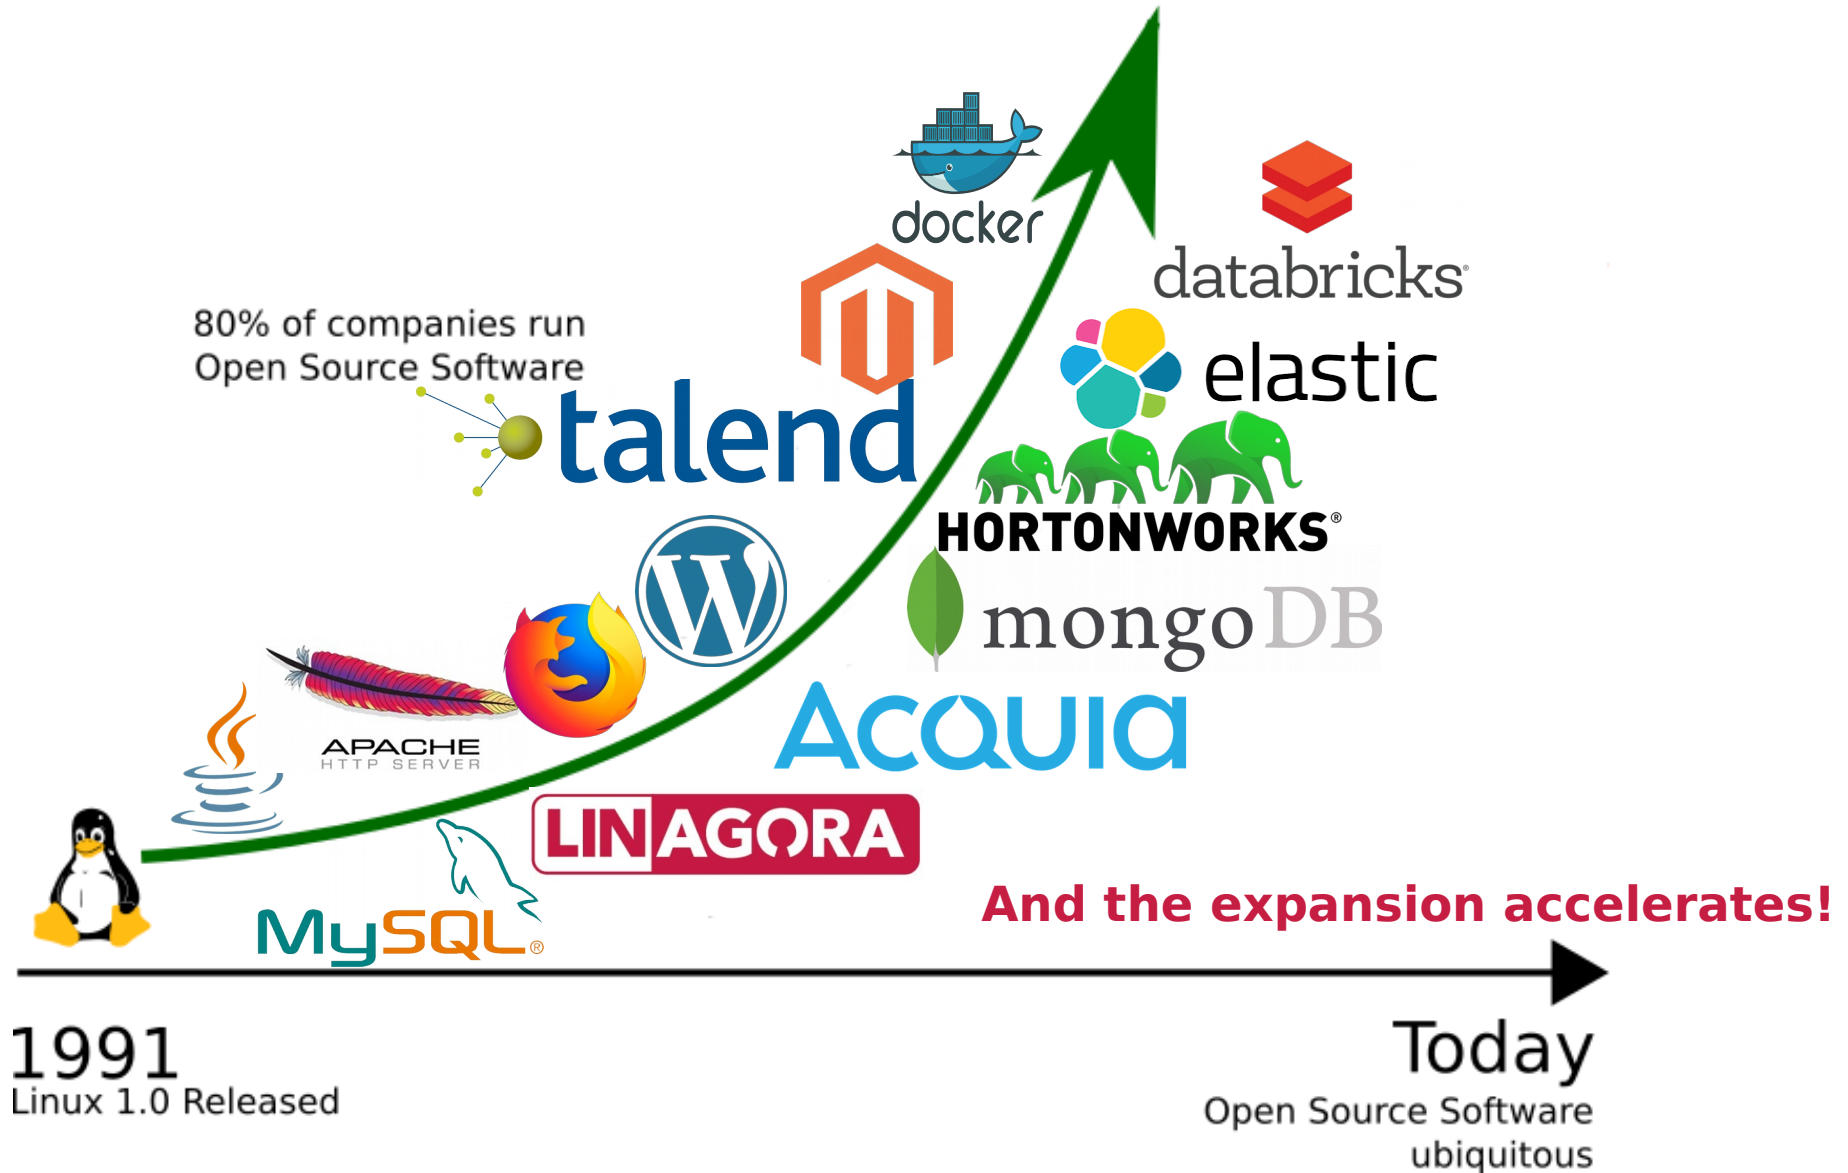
docker

databricks

80% of companies run Open Source Software

talend

elastic

HORTONWORKS®

mongoDB

APACHE
HTTP SERVER

ACQUIA

LINAGORA

And the expansion accelerates!

MySQL®

1991
Linux 1.0 Released

Today
Open Source Software ubiquitous